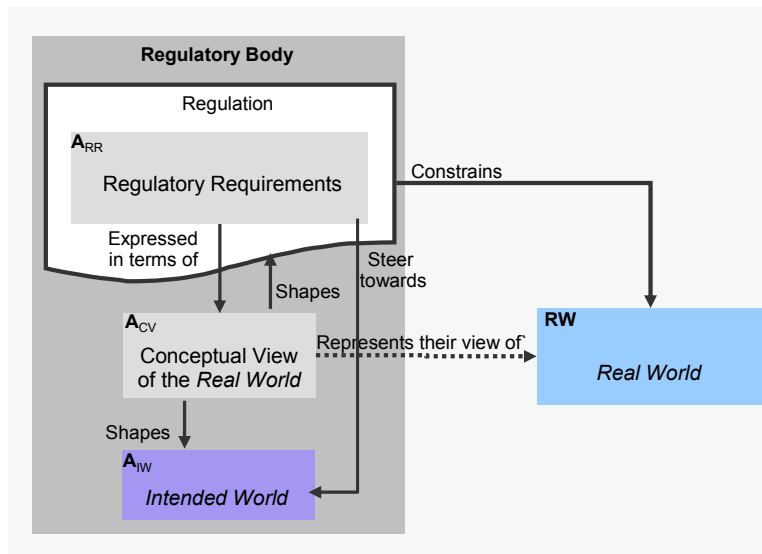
Regulatory Body

Regulation

$\mathbf{A}_{RR}$

Regulatory Requirements

Constrains

Expressed in terms of

Steer towards

Shapes

$\mathbf{A}_{CV}$

Conceptual View of the *Real World*

Represents their view of`

RW

*Real World*

Shapes

$\mathbf{A}_{IW}$

*Intended World*